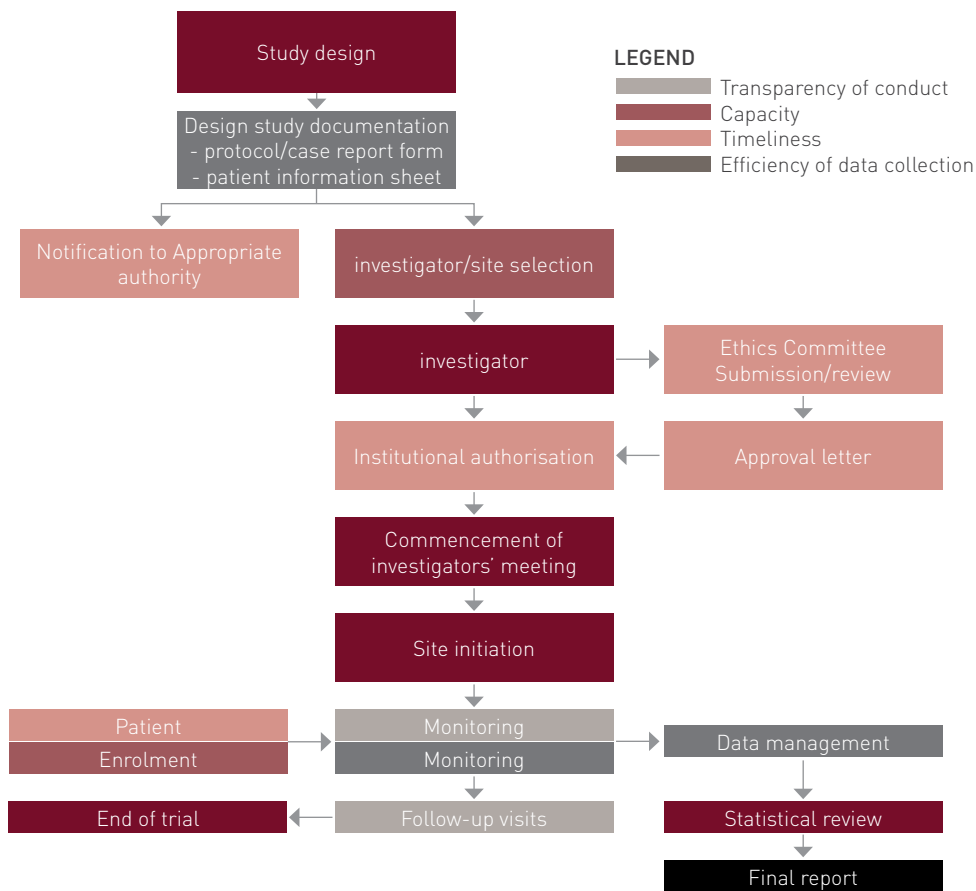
Study design

Design study documentation
- protocol/case report form
- patient information sheet

LEGEND
Transparency of conduct
Capacity
Timeliness
Efficiency of data collection

Notification to Appropriate authority

investigator/site selection

investigator

Ethics Committee Submission/review

Institutional authorisation

Approval letter

Commencement of investigators' meeting

Site initiation

Patient

Enrolment

Monitoring

Monitoring

Data management

End of trial

Follow-up visits

Statistical review

Final report